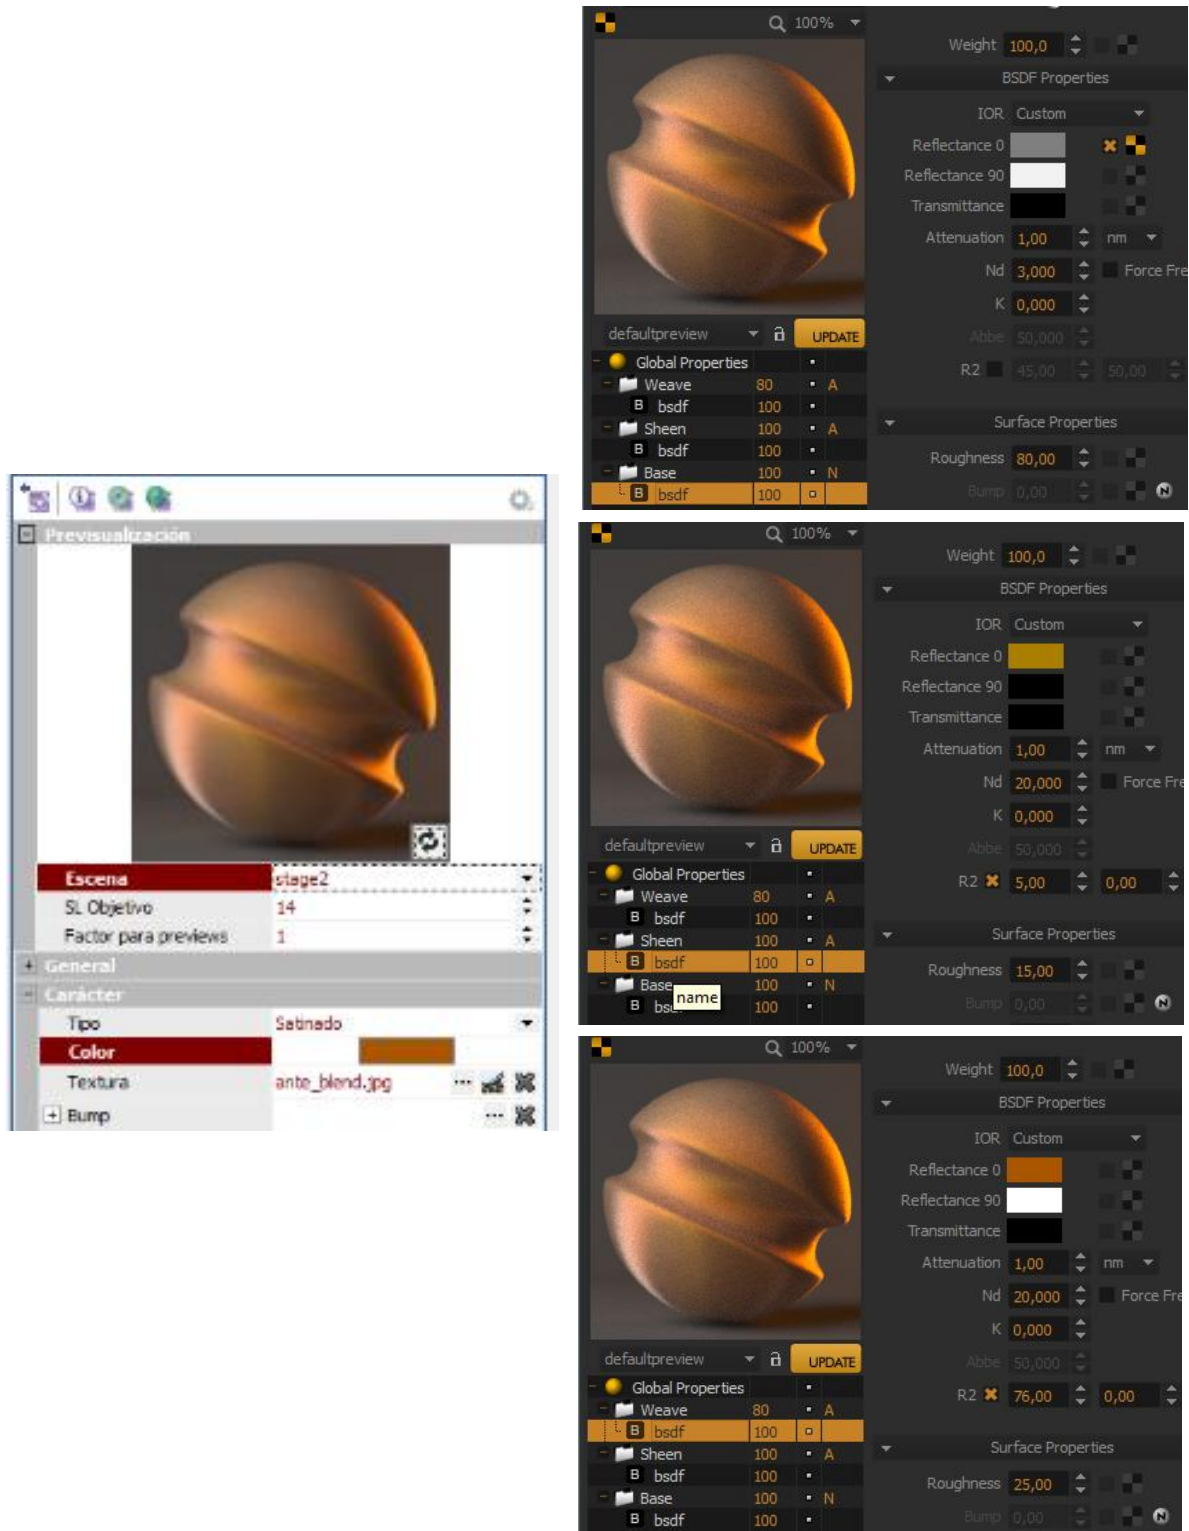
100%

Weight 100,0

BSDF Properties

IOR Custom

Reflectance 0

Reflectance 90

Transmittance

Attenuation 1,00 nm

Nd 3,000 Force Fre

K 0,000

Abbe 50,000

R2 45,00 50,00

defaultpreview UPDATE

Global Properties

Weave 80 A

B bsdf 100

Sheen 100 A

B bsdf 100

Base 100 N

B bsdf 100

Surface Properties

Roughness 80,00

Bump 0,00

Previsualización

Escena stage2

SL Objetivo 14

Factor para previews 1

General

Carácter

Tipo Satinado

Color

Textura ante_blend.jpg

Bump

100%

Weight 100,0

BSDF Properties

IOR Custom

Reflectance 0

Reflectance 90

Transmittance

Attenuation 1,00 nm

Nd 20,000 Force Fre

K 0,000

Abbe 50,000

R2 5,00 0,00

defaultpreview UPDATE

Global Properties

Weave 80 A

B bsdf 100

Sheen 100 A

B bsdf 100

Base 100 N

B bsdf 100

name

Surface Properties

Roughness 15,00

Bump 0,00

100%

Weight 100,0

BSDF Properties

IOR Custom

Reflectance 0

Reflectance 90

Transmittance

Attenuation 1,00 nm

Nd 20,000 Force Fre

K 0,000

Abbe 50,000

R2 76,00 0,00

defaultpreview UPDATE

Global Properties

Weave 80 A

B bsdf 100

Sheen 100 A

B bsdf 100

Base 100 N

B bsdf 100

Surface Properties

Roughness 25,00

Bump 0,00